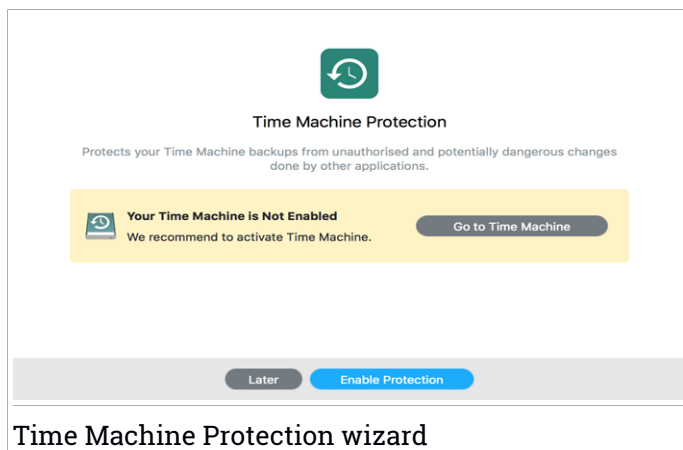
Time Machine Protection

Protects your Time Machine backups from unauthorised and potentially dangerous changes done by other applications.

Your Time Machine is Not Enabled
We recommend to activate Time Machine.

Go to Time Machine

Later

Enable Protection

Time Machine Protection wizard